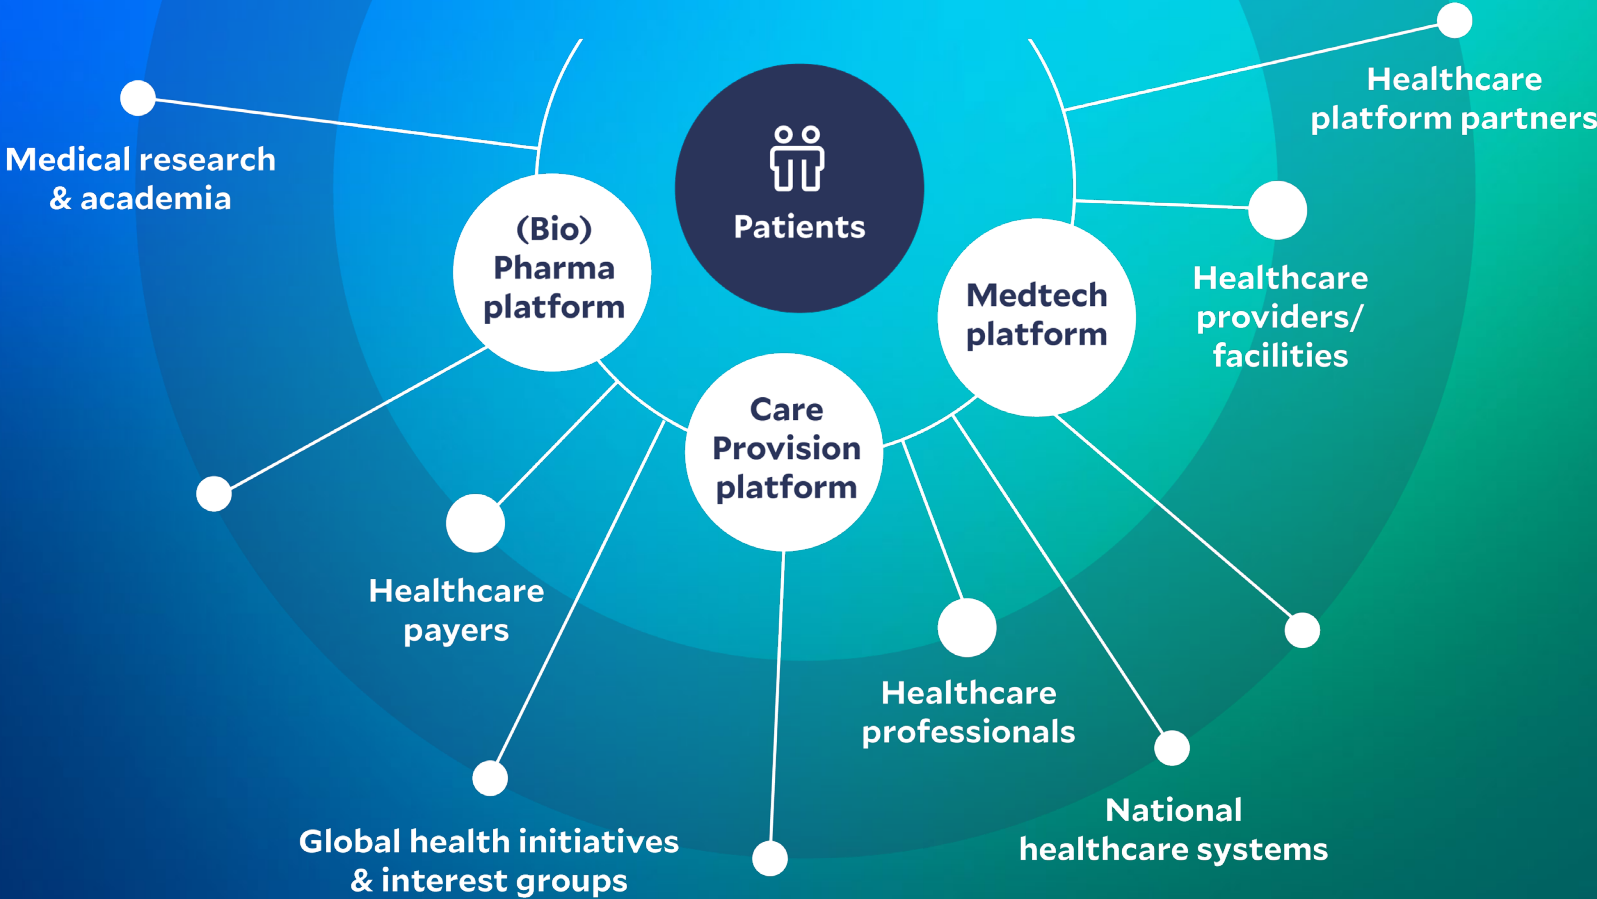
Healthcare platform partners

Medical research & academia

Patients

(Bio) Pharma platform

Medtech platform

Healthcare providers/ facilities

Care Provision platform

Healthcare payers

Healthcare professionals

National healthcare systems

Global health initiatives & interest groups